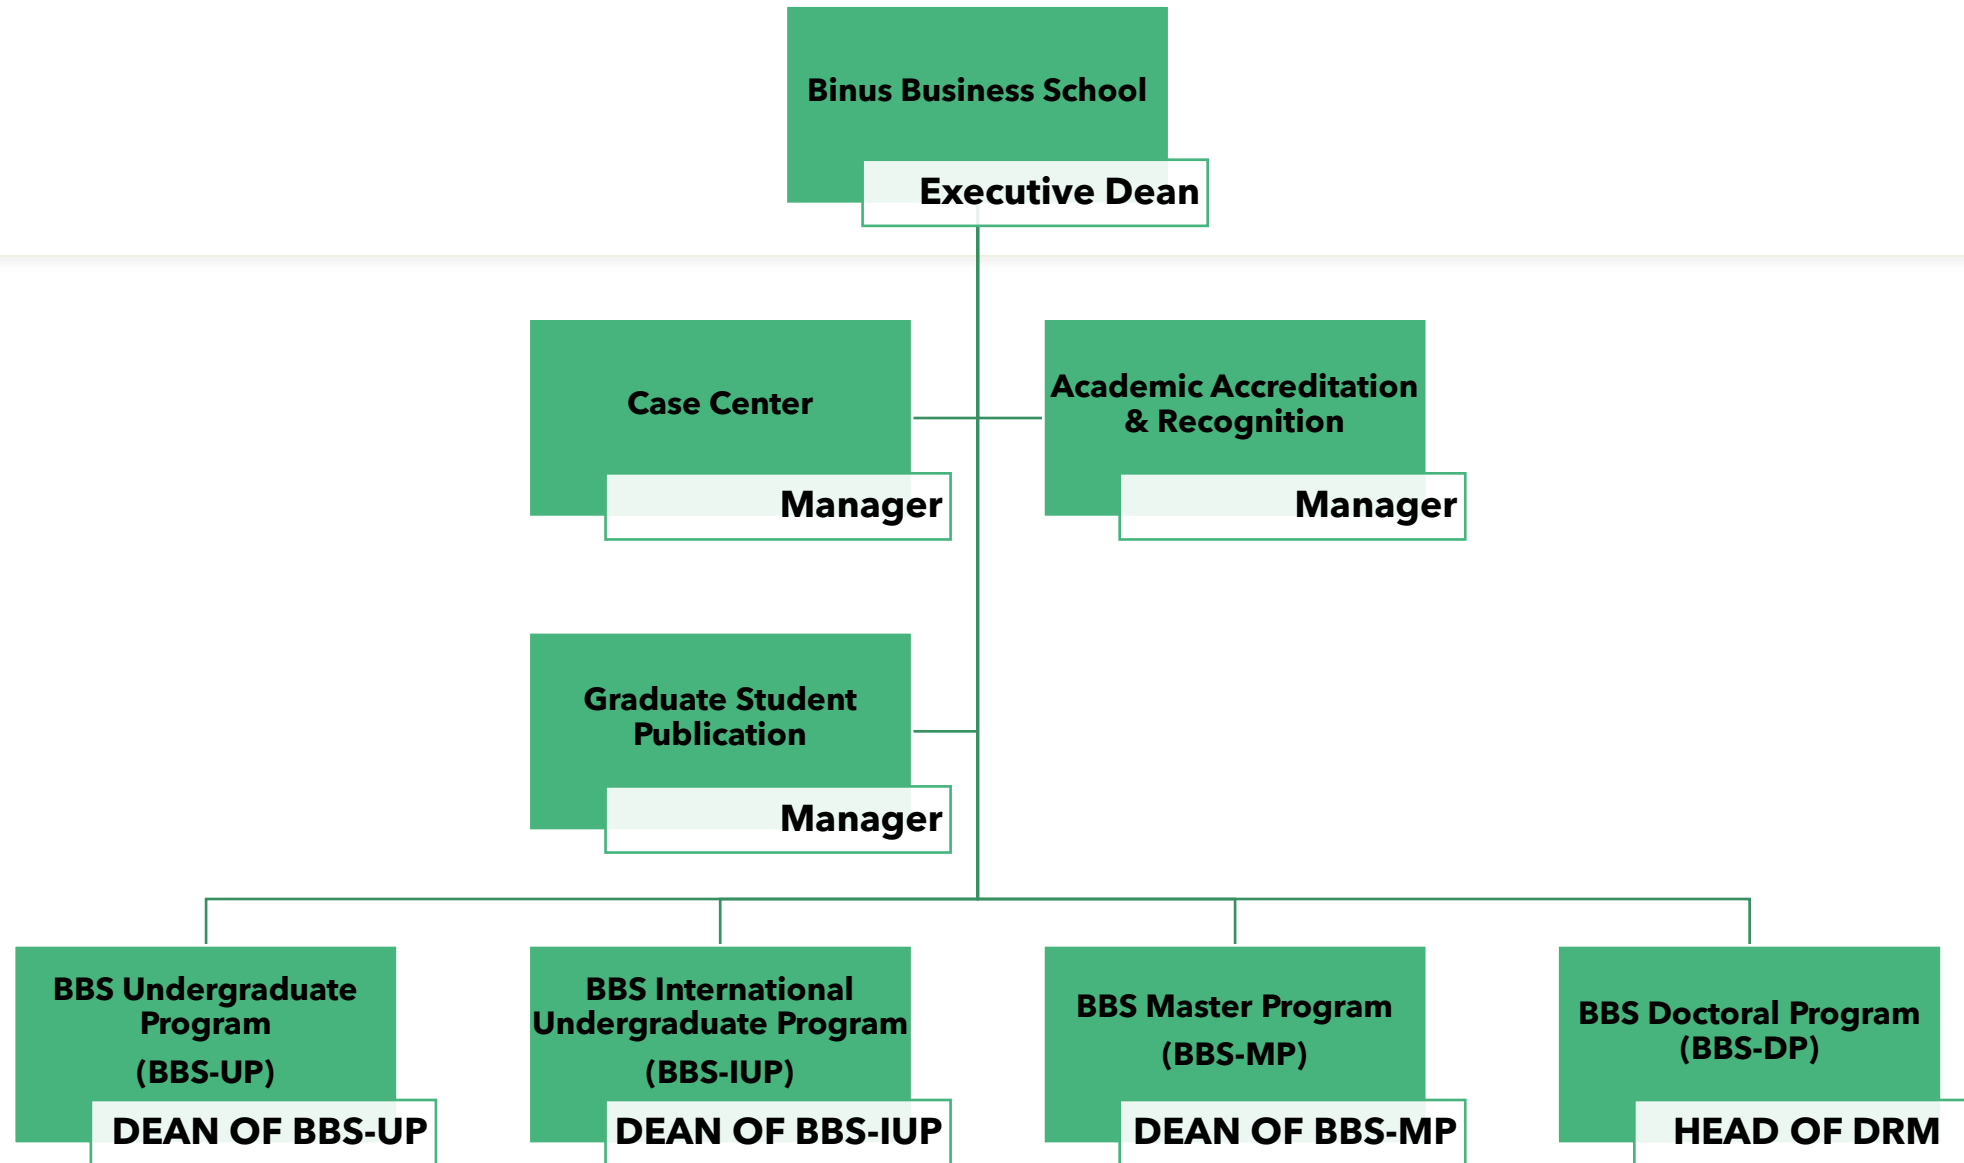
Binus Business School

Executive Dean

Case Center

Manager

Academic Accreditation & Recognition

Manager

Graduate Student Publication

Manager

BBS Undergraduate Program

(BBS-UP)

DEAN OF BBS-UP

BBS International Undergraduate Program

(BBS-IUP)

DEAN OF BBS-IUP

BBS Master Program

(BBS-MP)

DEAN OF BBS-MP

BBS Doctoral Program (BBS-DP)

HEAD OF DRM